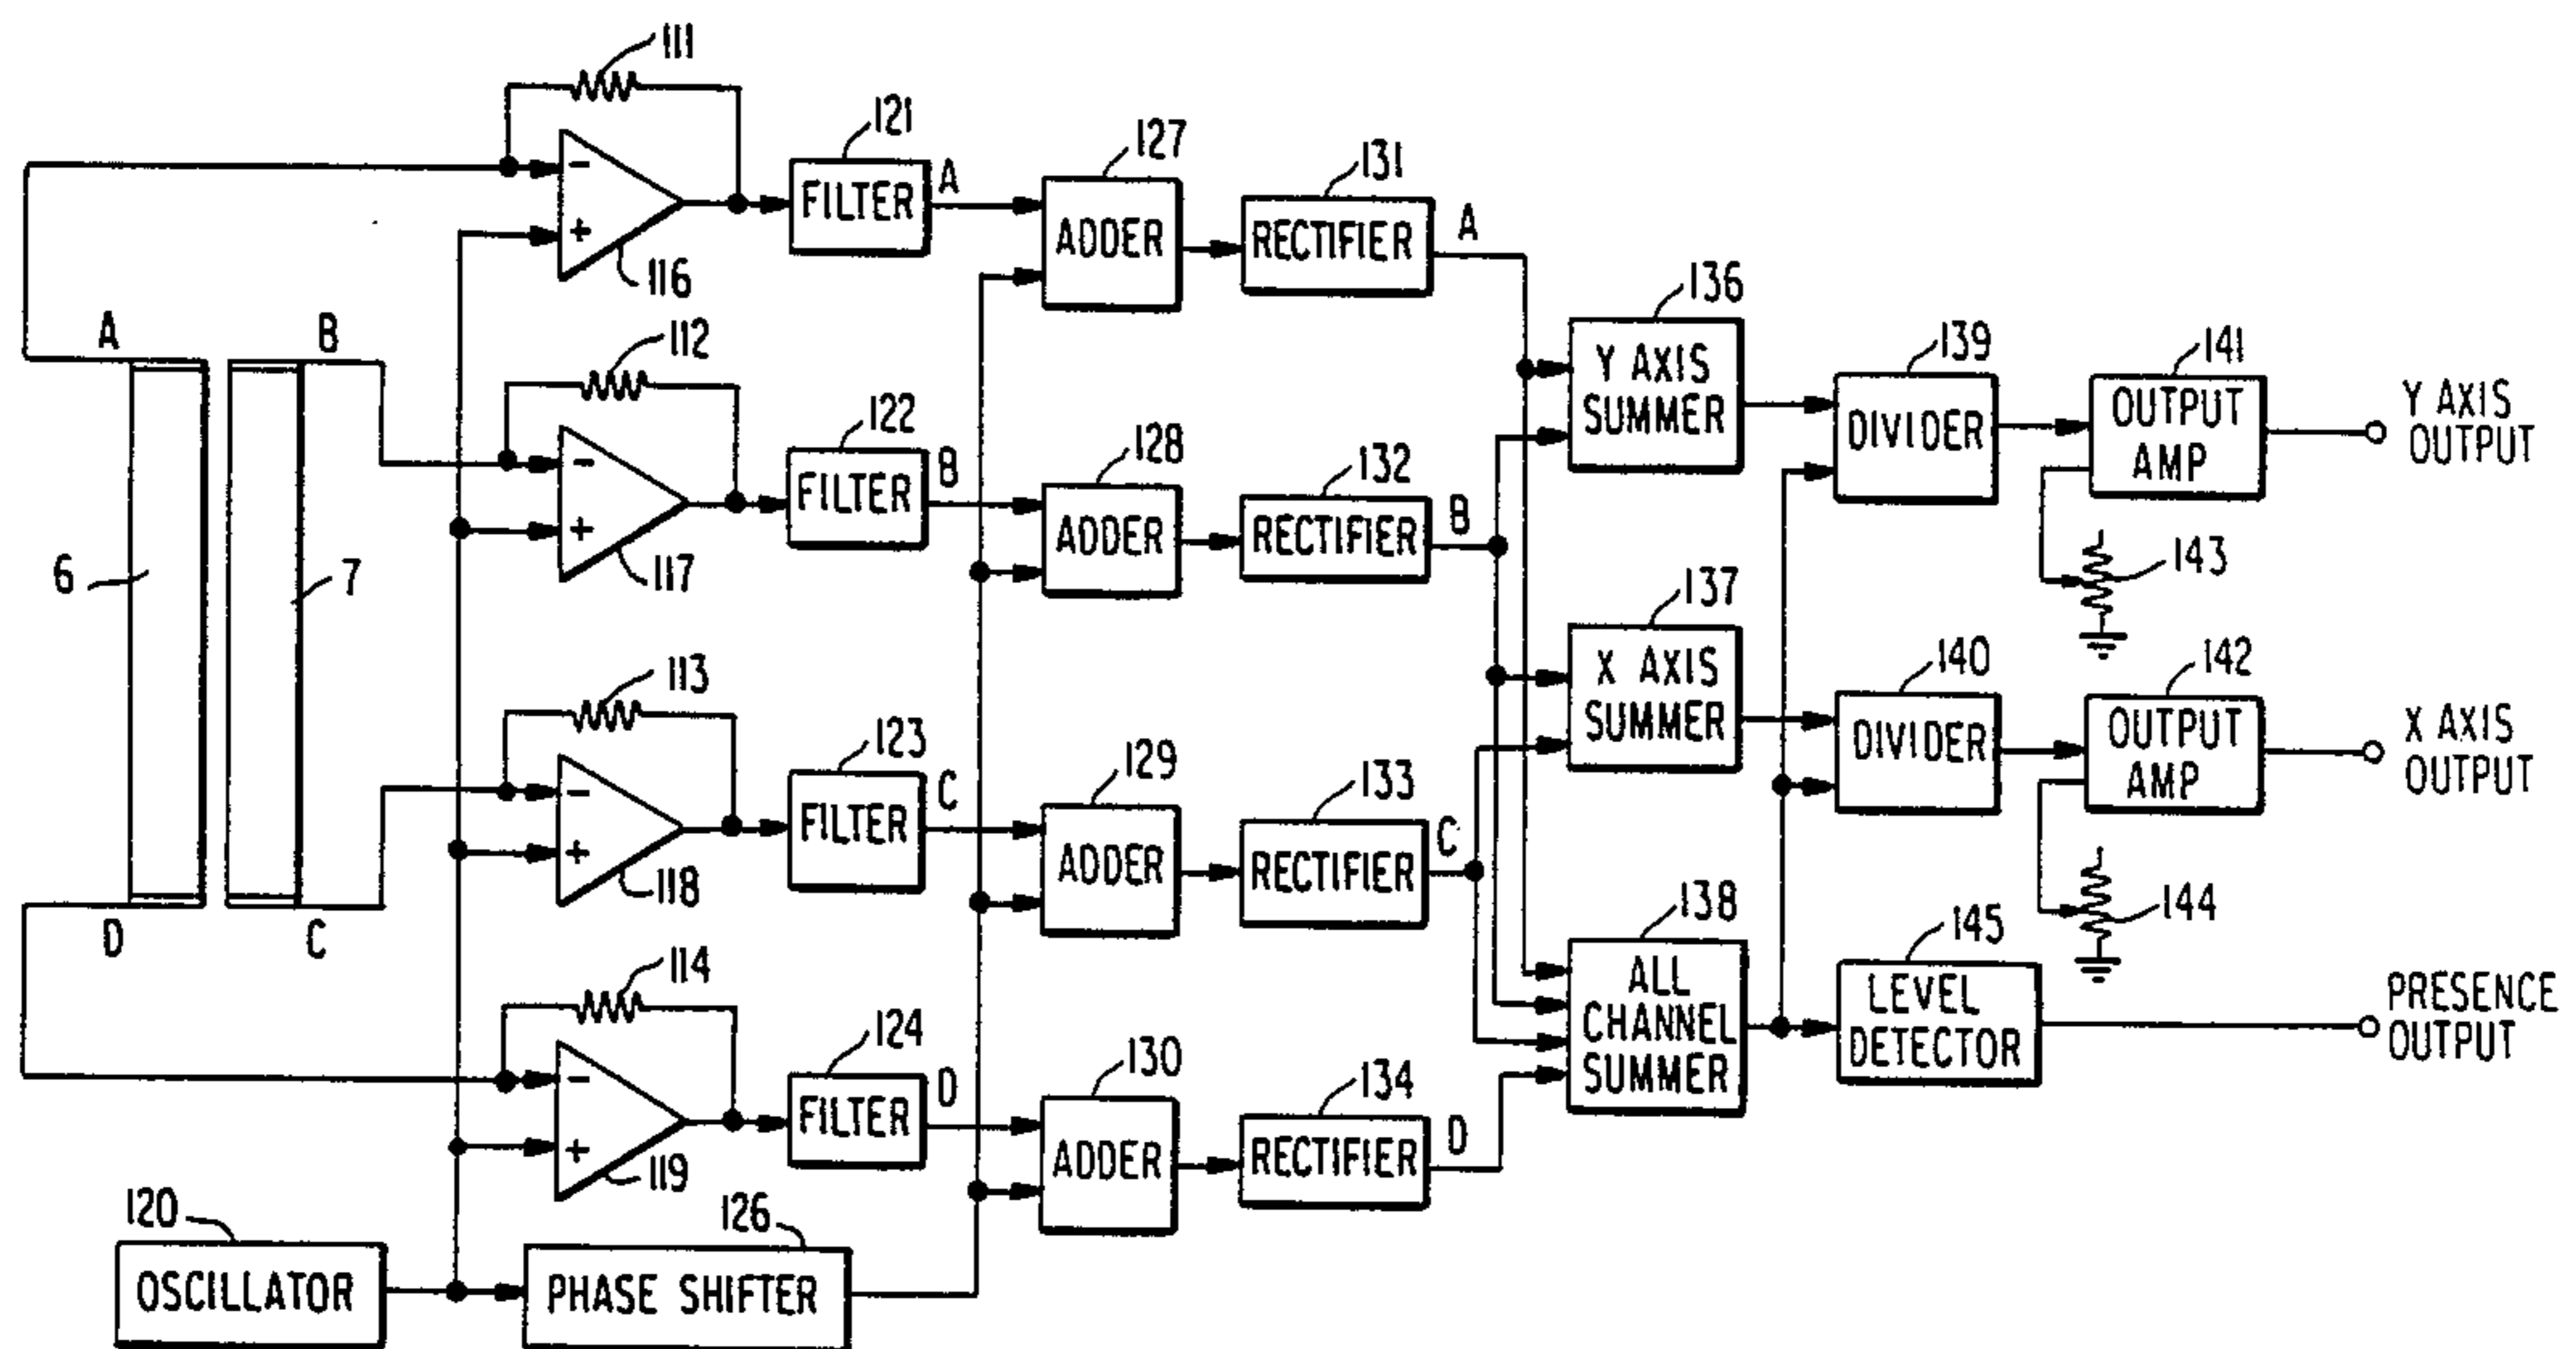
111
121
127
131
FILTER
A
ADDER
RECTIFIER
A
116
136
A
B
112
Y AXIS SUMMER
139
DIVIDER
141
OUTPUT AMP
Y AXIS OUTPUT
122
FILTER
B
128
ADDER
132
RECTIFIER
B
117
143
6
7
137
113
X AXIS SUMMER
140
DIVIDER
142
OUTPUT AMP
X AXIS OUTPUT
123
FILTER
C
129
ADDER
133
RECTIFIER
C
118
D
C
138
144
145
114
ALL CHANNEL SUMMER
LEVEL DETECTOR
PRESENCE OUTPUT
124
FILTER
D
130
ADDER
134
RECTIFIER
D
119
120
126
OSCILLATOR
PHASE SHIFTER